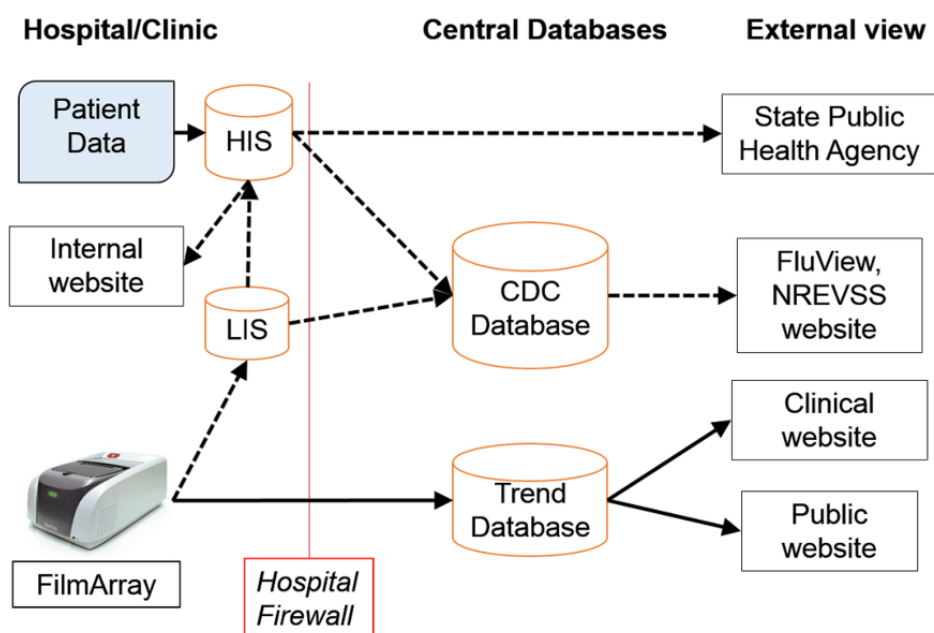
Hospital/Clinic

Central Databases

External view

Patient Data

HIS

State Public Health Agency

Internal website

CDC Database

FluView, NREVSS website

LIS

Clinical website

Trend Database

Public website

FilmArray

Hospital Firewall